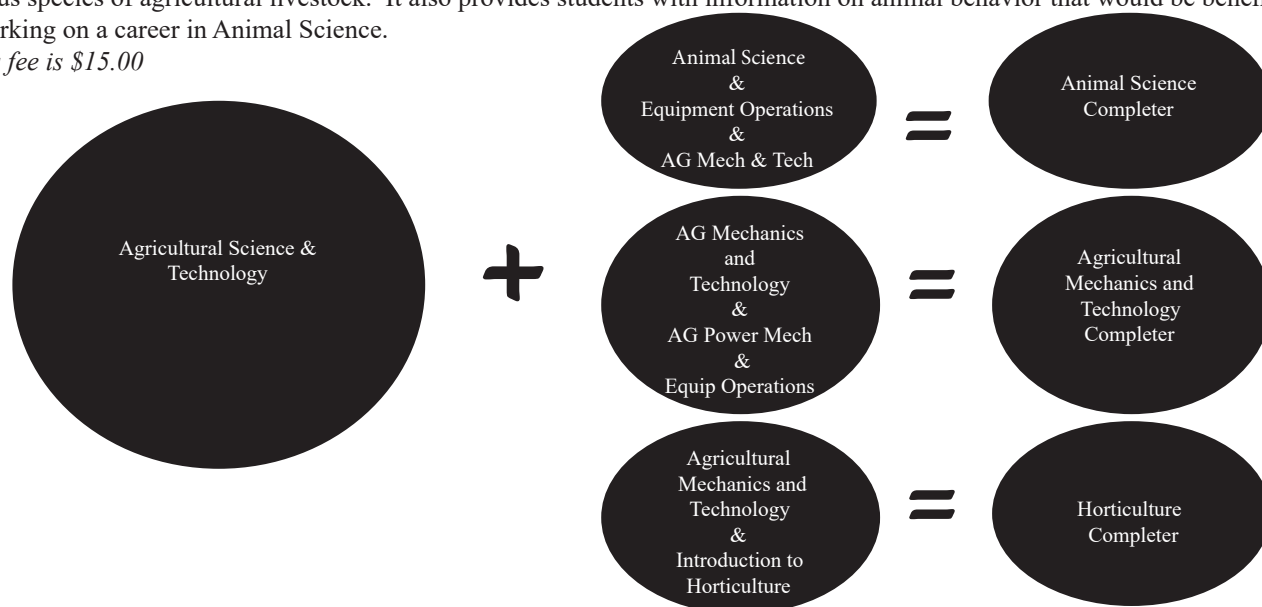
us species of agricultural livestock. It also provides students with information on animal behavior that would be benefi

rking on a career in Animal Science.

fee is $15.00

Agricultural Science & Technology

+

Animal Science & Equipment Operations & AG Mech & Tech

=

Animal Science Completer

AG Mechanics and Technology & AG Power Mech & Equip Operations

=

Agricultural Mechanics and Technology Completer

Agricultural Mechanics and Technology & Introduction to Horticulture

=

Horticulture Completer